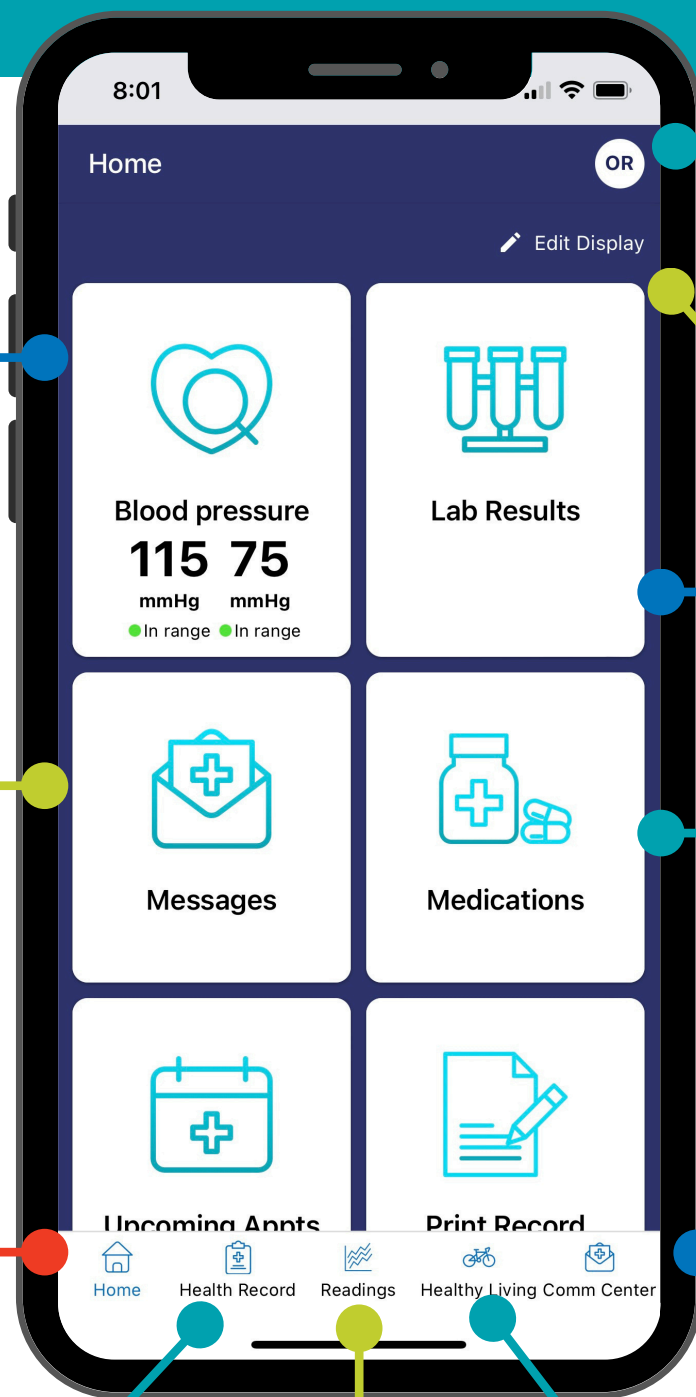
8:01

Home

OR

Edit Display

Blood pressure
115 75
mmHg mmHg
In range In range

Lab Results

Messages

Medications

Upcoming Appts

Print Record

Home
Health Record
Readings
Healthy Living
Comm Center